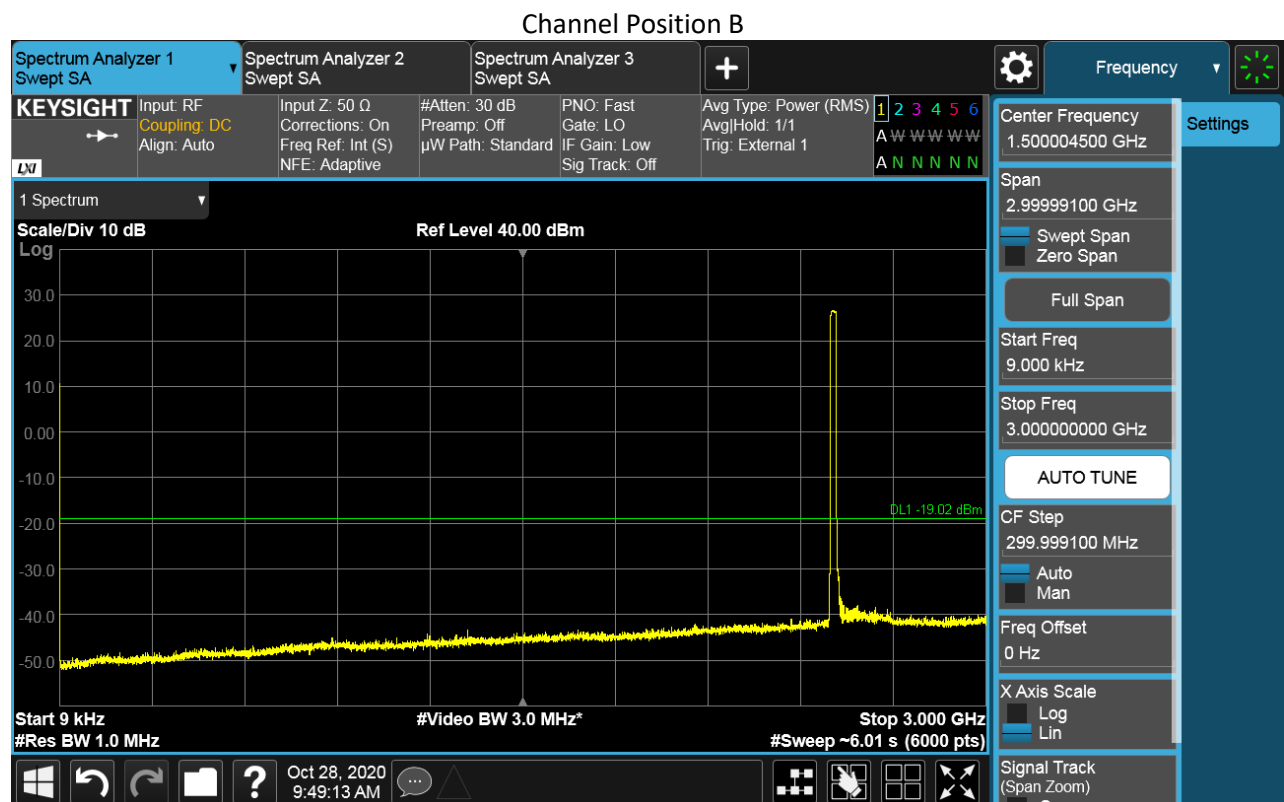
Channel Position B

Spectrum Analyzer 1
Swept SA

Spectrum Analyzer 2
Swept SA

Spectrum Analyzer 3
Swept SA

+

Frequency

KEYSIGHT

Input: RF
Coupling: DC
Align: Auto

Input Z: 50 Ω
Corrections: On
Freq Ref: Int (S)
NFE: Adaptive

#Atten: 30 dB
Preamp: Off
µW Path: Standard

PNO: Fast
Gate: LO
IF Gain: Low
Sig Track: Off

Avg Type: Power (RMS)
Avg|Hold: 1/1
Trig: External 1

1 2 3 4 5 6
A W W W W W
A N N N N N

1 Spectrum

Scale/Div 10 dB
Log

Ref Level 40.00 dBm

30.0
20.0
10.0
0.00
-10.0
-20.0
-30.0
-40.0
-50.0

DL1 -19.02 dBm

Start 9 kHz
#Res BW 1.0 MHz

#Video BW 3.0 MHz*

Stop 3.000 GHz
#Sweep ~6.01 s (6000 pts)

Center Frequency
1.500004500 GHz

Settings

Span
2.99999100 GHz
Swept Span
Zero Span

Full Span

Start Freq
9.000 kHz

Stop Freq
3.000000000 GHz

AUTO TUNE

CF Step
299.999100 MHz
Auto
Man

Freq Offset
0 Hz

X Axis Scale
Log
Lin

Signal Track
(Span Zoom)

Oct 28, 2020
9:49:13 AM